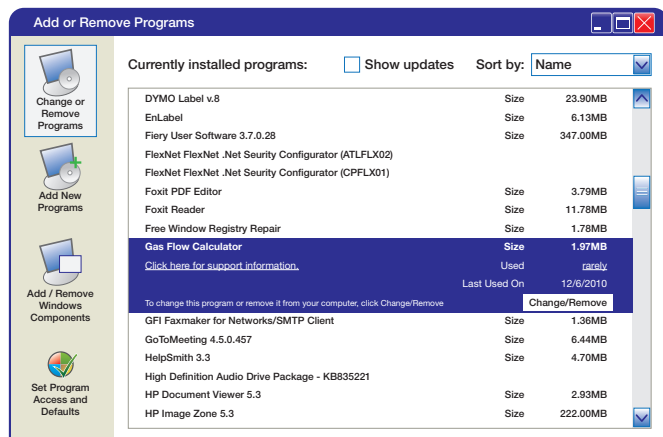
Add or Remove Programs

Change or Remove Programs

Add New Programs

Add / Remove Windows Components

Set Program Access and Defaults

Currently installed programs: Show updates Sort by: Name

| | | |
|---|---|---|
| DYMO Label v.8 | Size | 23.90MB |
| EnLabel | Size | 6.13MB |
| Fiery User Software 3.7.0.28 | Size | 347.00MB |
| FlexNet FlexNet .Net Seurity Configurator (ATLFLX02) | | |
| FlexNet FlexNet .Net Seurity Configurator (CPFLX01) | | |
| Foxit PDF Editor | Size | 3.79MB |
| Foxit Reader | Size | 11.78MB |
| Free Window Registry Repair | Size | 1.78MB |
| Gas Flow Calculator | Size | 1.97MB |
| Click here for support information. | Used | rarely |
| | Last Used On | 12/6/2010 |
| To change this program or remove it from your computer, click Change/Remove | | Change/Remove |
| GFI Faxmaker for Networks/SMTP Client | Size | 1.36MB |
| GoToMeeting 4.5.0.457 | Size | 6.44MB |
| HelpSmith 3.3 | Size | 4.70MB |
| High Definition Audio Drive Package - KB835221 | | |
| HP Document Viewer 5.3 | Size | 2.93MB |
| HP Image Zone 5.3 | Size | 222.00MB |